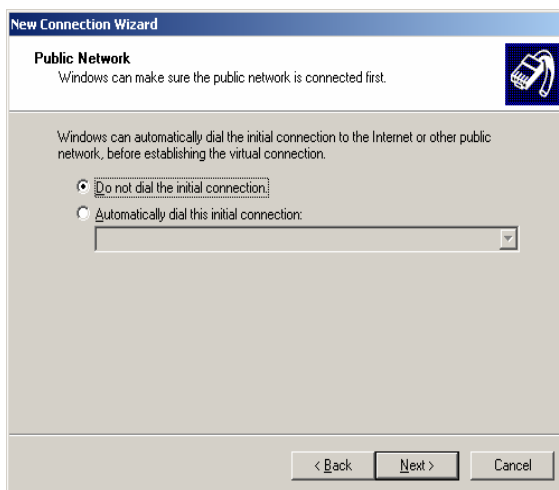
New Connection Wizard

Public Network
Windows can make sure the public network is connected first.

Windows can automatically dial the initial connection to the Internet or other public network, before establishing the virtual connection.

Do not dial the initial connection.

Automatically dial this initial connection:

< Back
Next >
Cancel